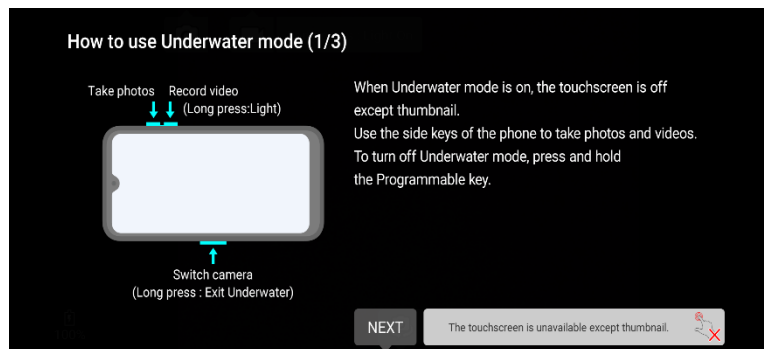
How to use Underwater mode (1/3)

Take photos
Record video
(Long press:Light)

Switch camera
(Long press : Exit Underwater)

When Underwater mode is on, the touchscreen is off except thumbnail.
Use the side keys of the phone to take photos and videos.
To turn off Underwater mode, press and hold the Programmable key.

NEXT

The touchscreen is unavailable except thumbnail.